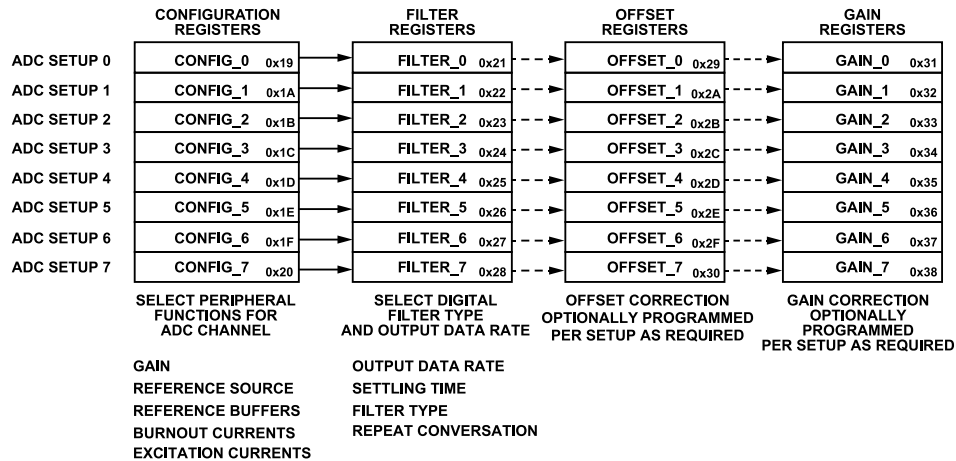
CONFIGURATION REGISTERS

FILTER REGISTERS

OFFSET REGISTERS

GAIN REGISTERS

| | CONFIGURATION REGISTERS | FILTER REGISTERS | OFFSET REGISTERS | GAIN REGISTERS |
|---|---|---|---|---|
| ADC SETUP 0 | CONFIG_0 0x19 | FILTER_0 0x21 | OFFSET_0 0x29 | GAIN_0 0x31 |
| ADC SETUP 1 | CONFIG_1 0x1A | FILTER_1 0x22 | OFFSET_1 0x2A | GAIN_1 0x32 |
| ADC SETUP 2 | CONFIG_2 0x1B | FILTER_2 0x23 | OFFSET_2 0x2B | GAIN_2 0x33 |
| ADC SETUP 3 | CONFIG_3 0x1C | FILTER_3 0x24 | OFFSET_3 0x2C | GAIN_3 0x34 |
| ADC SETUP 4 | CONFIG_4 0x1D | FILTER_4 0x25 | OFFSET_4 0x2D | GAIN_4 0x35 |
| ADC SETUP 5 | CONFIG_5 0x1E | FILTER_5 0x26 | OFFSET_5 0x2E | GAIN_5 0x36 |
| ADC SETUP 6 | CONFIG_6 0x1F | FILTER_6 0x27 | OFFSET_6 0x2F | GAIN_6 0x37 |
| ADC SETUP 7 | CONFIG_7 0x20 | FILTER_7 0x28 | OFFSET_7 0x30 | GAIN_7 0x38 |

SELECT PERIPHERAL FUNCTIONS FOR ADC CHANNEL

SELECT DIGITAL FILTER TYPE AND OUTPUT DATA RATE

OFFSET CORRECTION OPTIONALLY PROGRAMMED PER SETUP AS REQUIRED

GAIN CORRECTION OPTIONALLY PROGRAMMED PER SETUP AS REQUIRED

GAIN
REFERENCE SOURCE
REFERENCE BUFFERS
BURNOUT CURRENTS
EXCITATION CURRENTS

OUTPUT DATA RATE
SETTLING TIME
FILTER TYPE
REPEAT CONVERSATION